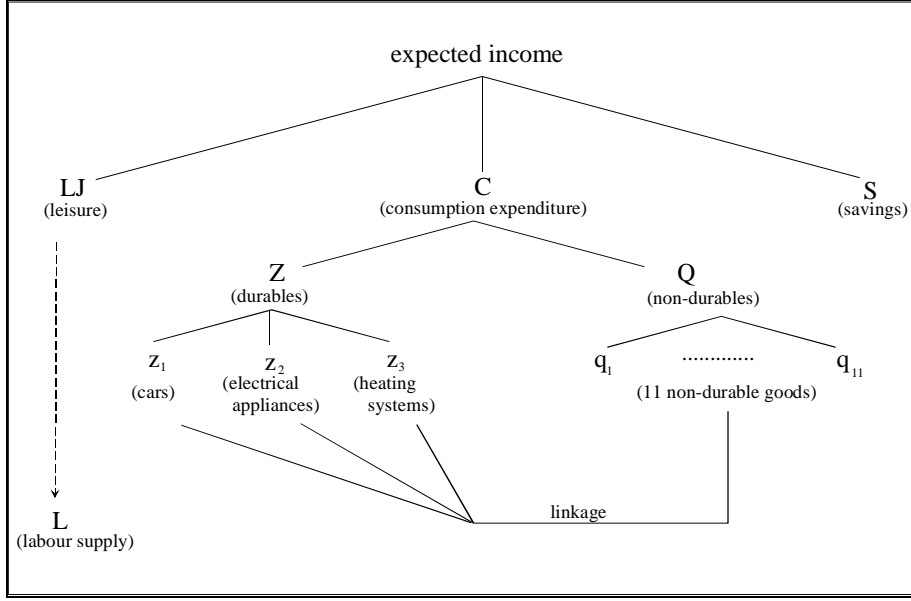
expected income

LJ
(leisure)

C
(consumption expenditure)

S
(savings)

Z
(durables)

Q
(non-durables)

$z_1$
(cars)

$z_2$
(electrical appliances)

$z_3$
(heating systems)

$q_1$

............

$q_{11}$

(11 non-durable goods)

linkage

L
(labour supply)